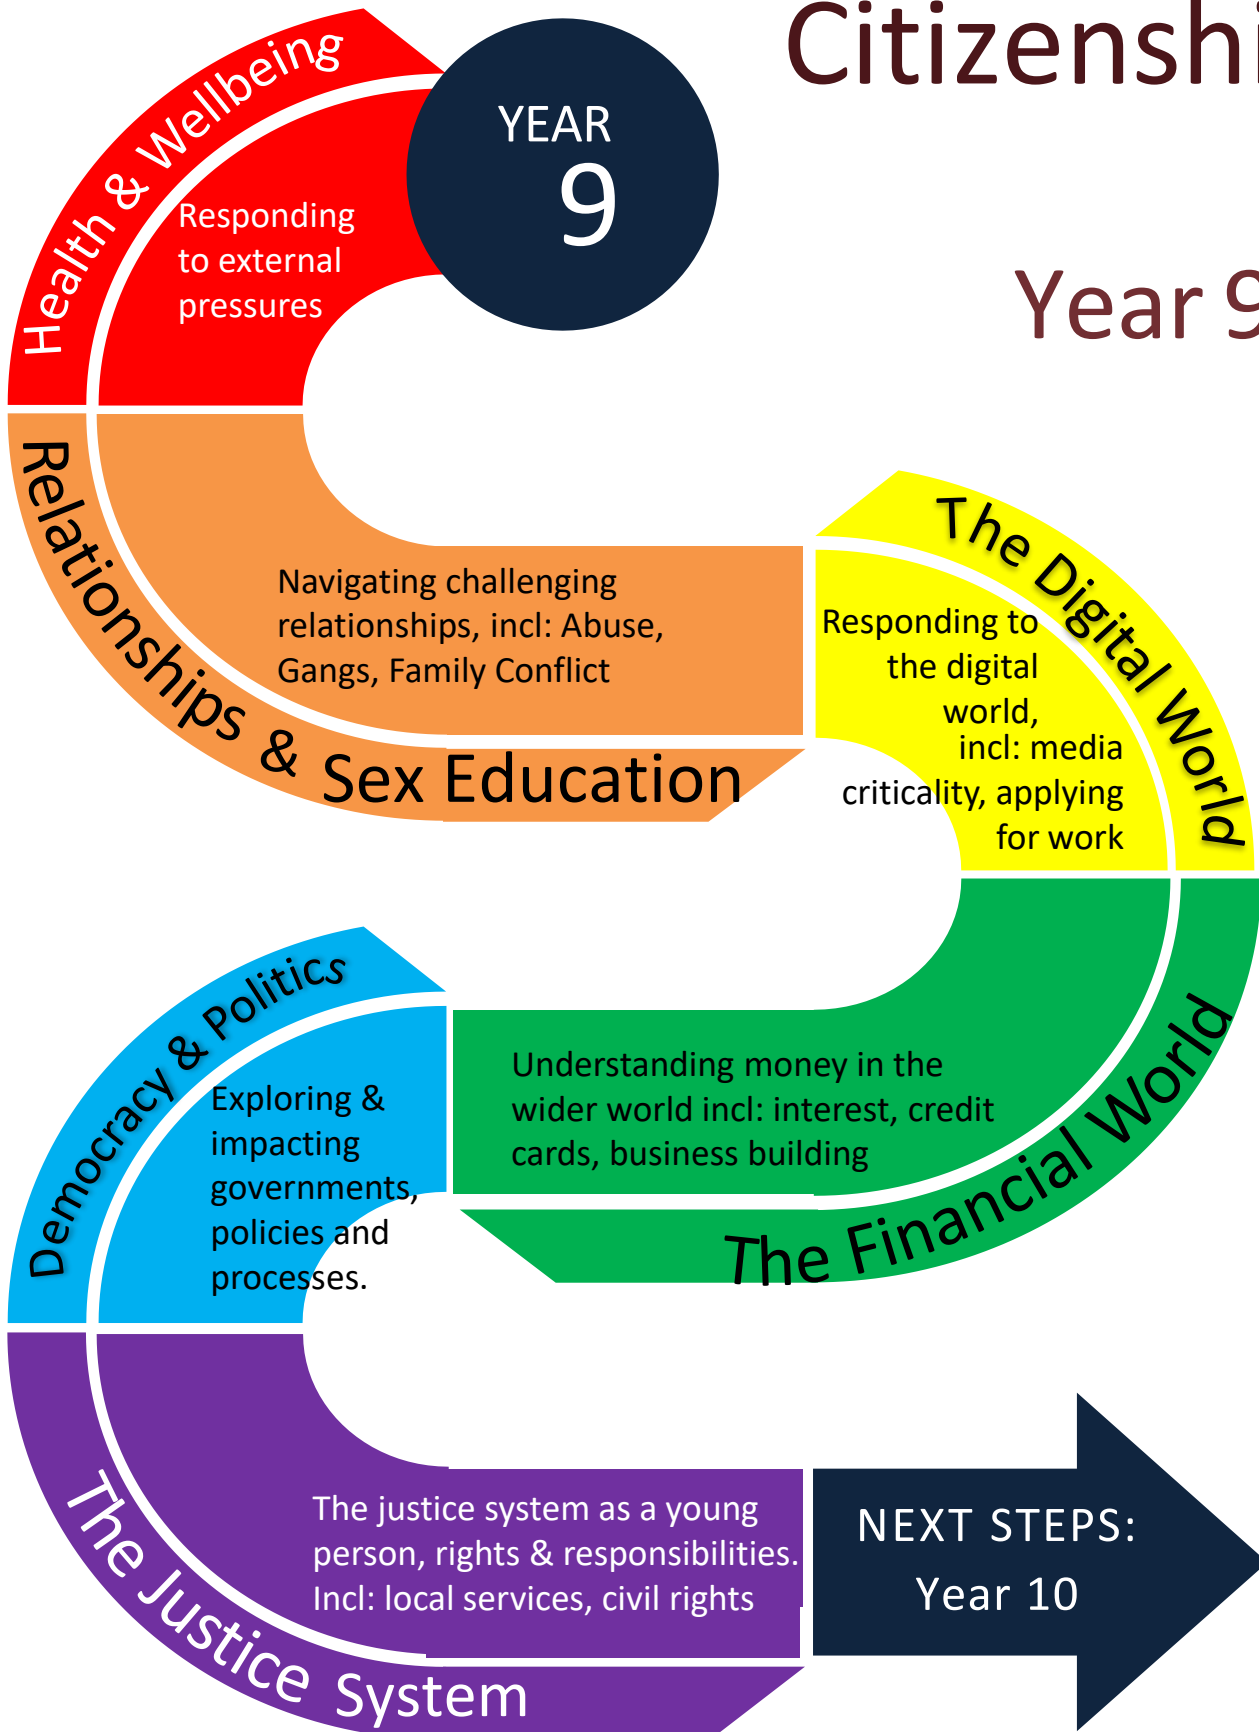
Citizenshi

YEAR 9

Year 9

Health & Wellbeing

Responding to external pressures

Relationships & Sex Education

Navigating challenging relationships, incl: Abuse, Gangs, Family Conflict

The Digital World

Responding to the digital world, incl: media criticality, applying for work

The Financial World

Understanding money in the wider world incl: interest, credit cards, business building

Democracy & Politics

Exploring & impacting governments, policies and processes.

The Justice System

The justice system as a young person, rights & responsibilities. Incl: local services, civil rights

NEXT STEPS: Year 10